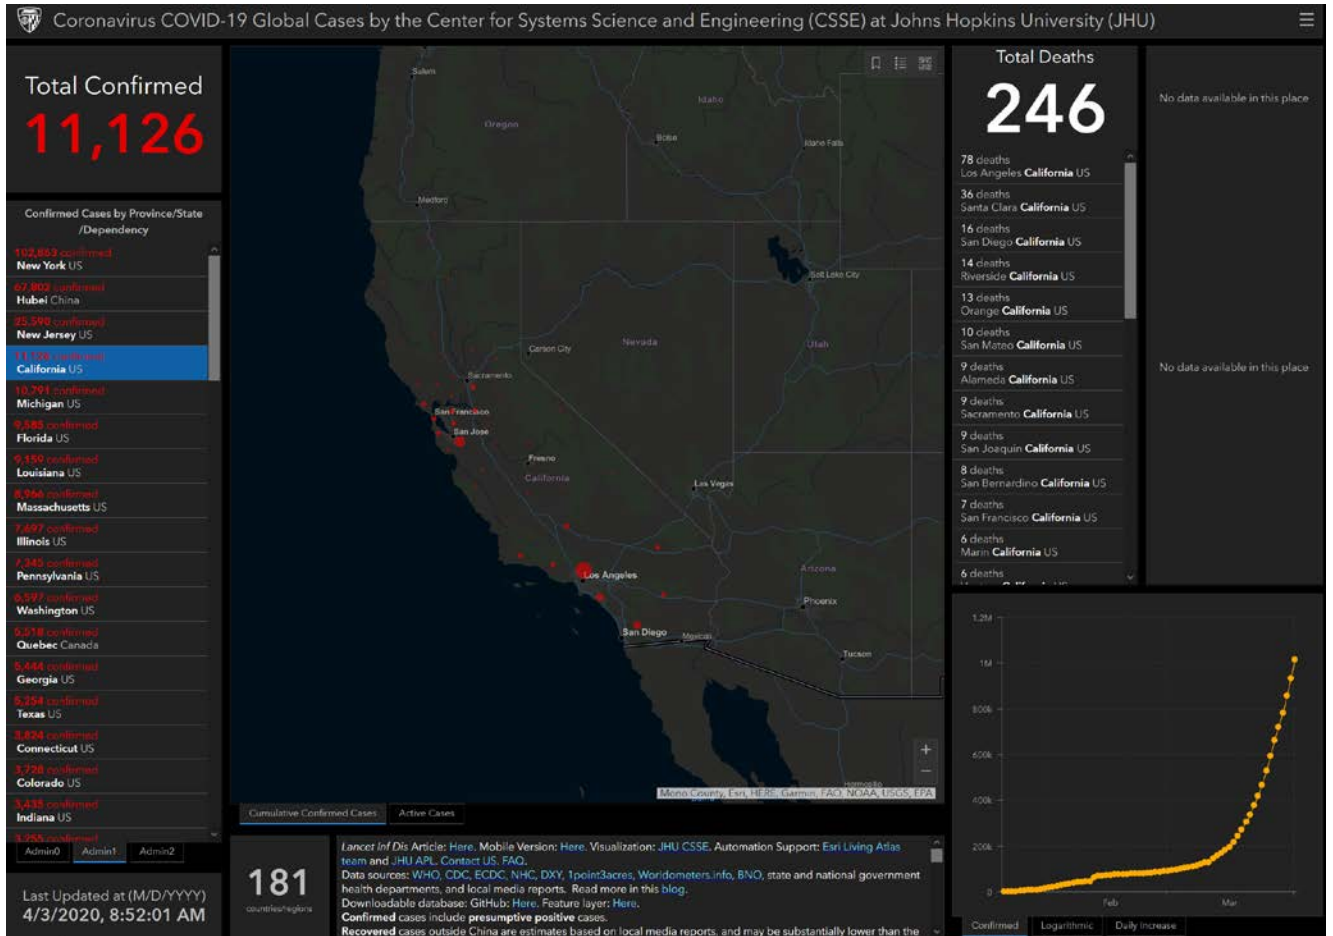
Coronavirus COVID-19 Global Cases by the Center for Systems Science and Engineering (CSSE) at Johns Hopkins University (JHU)

Total Confirmed
11,126

Confirmed Cases by Province/State /Dependency

102,863 confirmed
New York US
67,802 confirmed
Hubei China
25,590 confirmed
New Jersey US
11,126 confirmed
California US
10,791 confirmed
Michigan US
9,585 confirmed
Florida US
9,159 confirmed
Louisiana US
8,966 confirmed
Massachusetts US
7,697 confirmed
Illinois US
7,345 confirmed
Pennsylvania US
6,597 confirmed
Washington US
6,518 confirmed
Quebec Canada
5,444 confirmed
Georgia US
5,254 confirmed
Texas US
3,824 confirmed
Connecticut US
3,728 confirmed
Colorado US
3,435 confirmed
Indiana US
3,255 confirmed

Admin0 Admin1 Admin2

Last Updated at (M/D/YYYY)
4/3/2020, 8:52:01 AM

Salem
Idaho
Oregon
Boise
Idaho Falls
Medford
Salt Lake City
Carson City
Nevada
Utah
Sacramento
San Francisco
San Jose
Fresno
California
Las Vegas
Los Angeles
Arizona
Phoenix
San Diego
Mexicali
Tucson
Hermosillo
Mono County, Esri, HERE, Garmin, FAO, NOAA, USGS, EPA

Cumulative Confirmed Cases Active Cases

181
countries/regions

Lancet Inf Dis Article: Here. Mobile Version: Here. Visualization: JHU CSSE. Automation Support: Esri Living Atlas team and JHU APL. Contact US. FAQ.
Data sources: WHO, CDC, ECDC, NHC, DXY, 1point3acres, Worldometers.info, BNO, state and national government health departments, and local media reports. Read more in this blog.
Downloadable database: GitHub: Here. Feature layer: Here.
Confirmed cases include presumptive positive cases.
Recovered cases outside China are estimates based on local media reports, and may be substantially lower than the

Total Deaths
246

78 deaths
Los Angeles California US
36 deaths
Santa Clara California US
16 deaths
San Diego California US
14 deaths
Riverside California US
13 deaths
Orange California US
10 deaths
San Mateo California US
9 deaths
Alameda California US
9 deaths
Sacramento California US
9 deaths
San Joaquin California US
8 deaths
San Bernardino California US
7 deaths
San Francisco California US
6 deaths
Marin California US
6 deaths

No data available in this place

No data available in this place

1.2M
1M
800k
600k
400k
200k
0
Feb
Mar

Confirmed Logarithmic Daily Increase